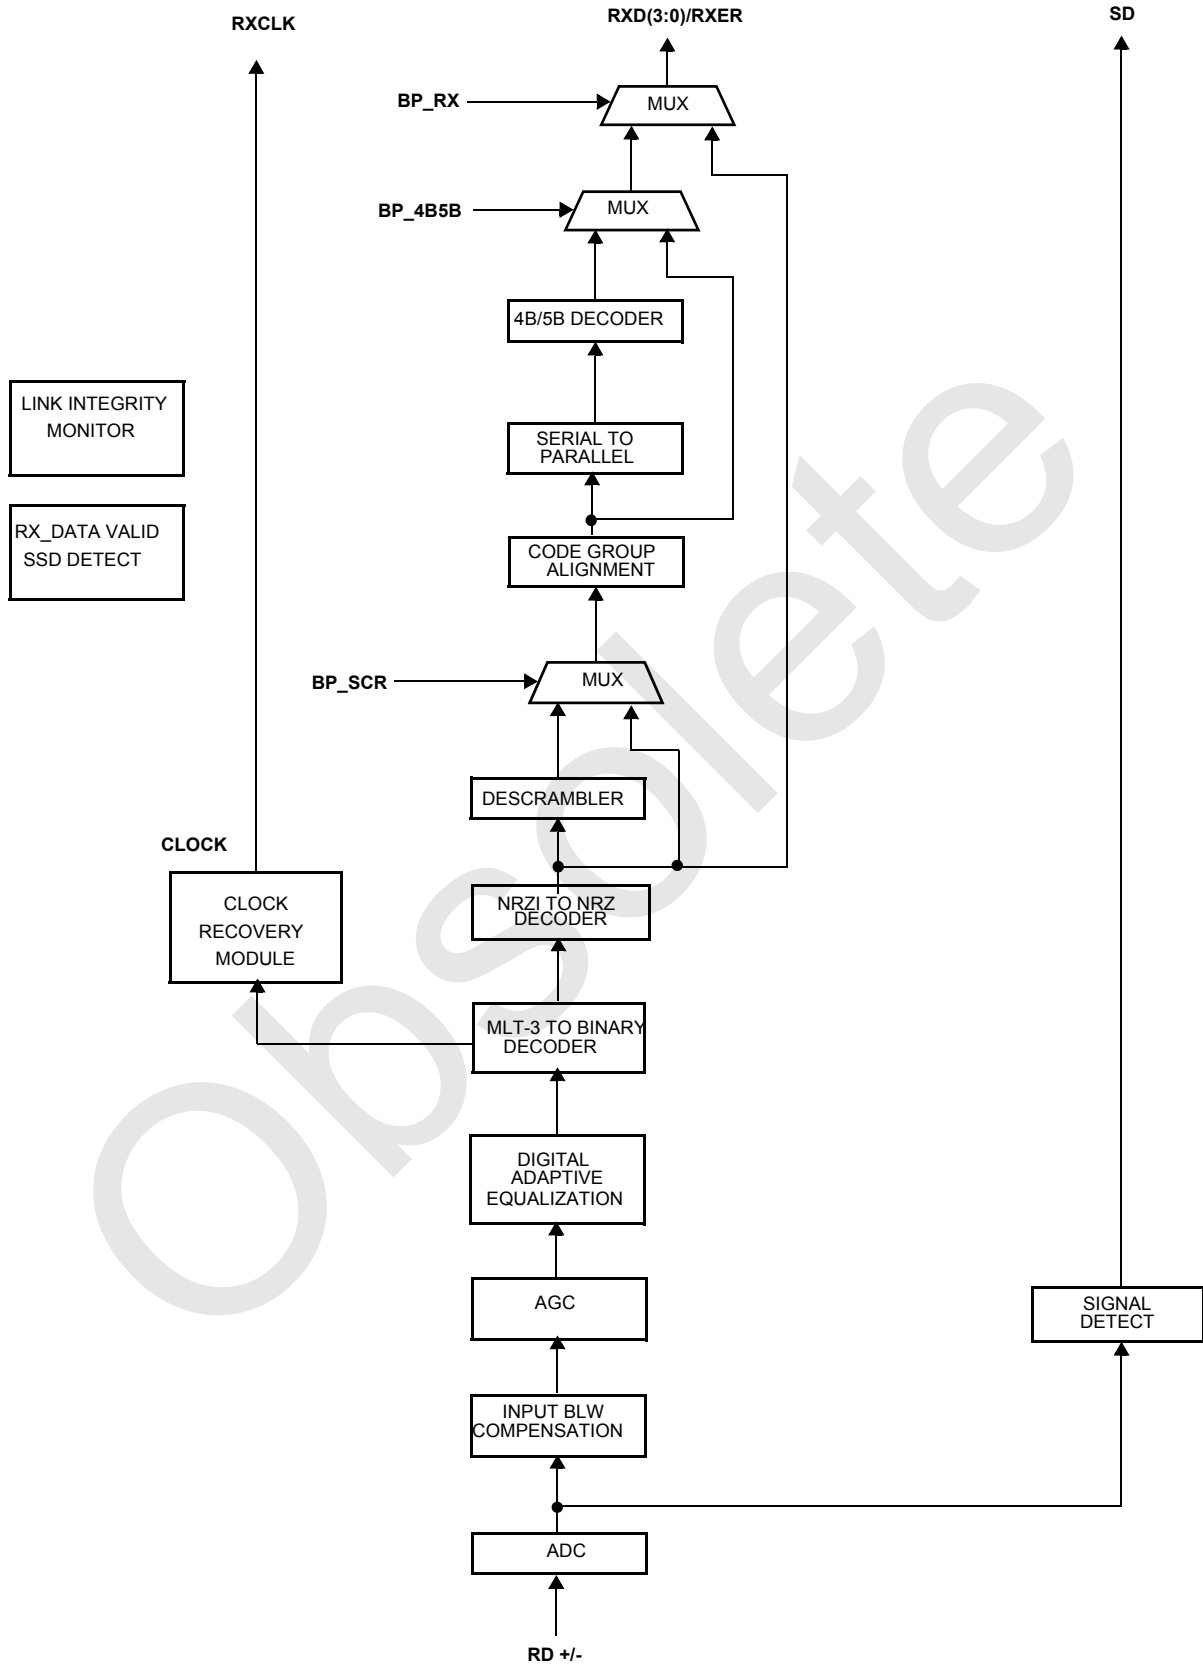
RXCLK

RXD(3:0)/RXER

SD

BP_RX

MUX

BP_4B5B

MUX

4B/5B DECODER

LINK INTEGRITY MONITOR

SERIAL TO PARALLEL

RX_DATA VALID SSD DETECT

CODE GROUP ALIGNMENT

BP_SCR

MUX

DESCRAMBLER

CLOCK

CLOCK RECOVERY MODULE

NRZI TO NRZ DECODER

MLT-3 TO BINARY DECODER

DIGITAL ADAPTIVE EQUALIZATION

AGC

SIGNAL DETECT

INPUT BLW COMPENSATION

ADC

RD +/-

Obsolete